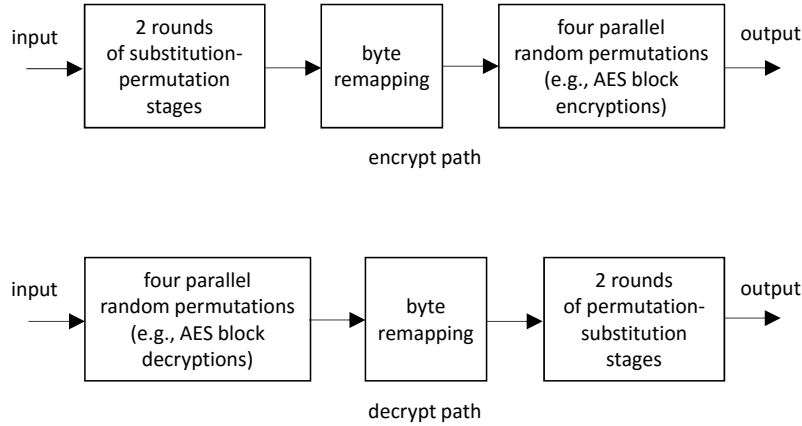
input

2 rounds of substitution-permutation stages

byte remapping

four parallel random permutations (e.g., AES block encryptions)

output

encrypt path

input

four parallel random permutations (e.g., AES block decryptions)

byte remapping

2 rounds of permutation-substitution stages

output

decrypt path